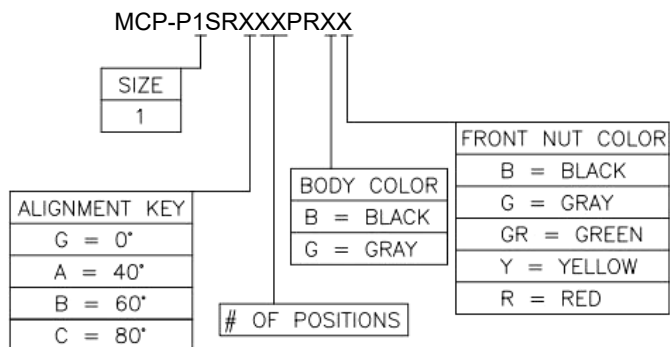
MCP-P1SRXXXPRXX

| SIZE |
|---|
| 1 |

| ALIGNMENT KEY |
|---|
| G = 0° |
| A = 40° |
| B = 60° |
| C = 80° |

# OF POSITIONS

| BODY COLOR |
|---|
| B = BLACK |
| G = GRAY |

| FRONT NUT COLOR |
|---|
| B = BLACK |
| G = GRAY |
| GR = GREEN |
| Y = YELLOW |
| R = RED |